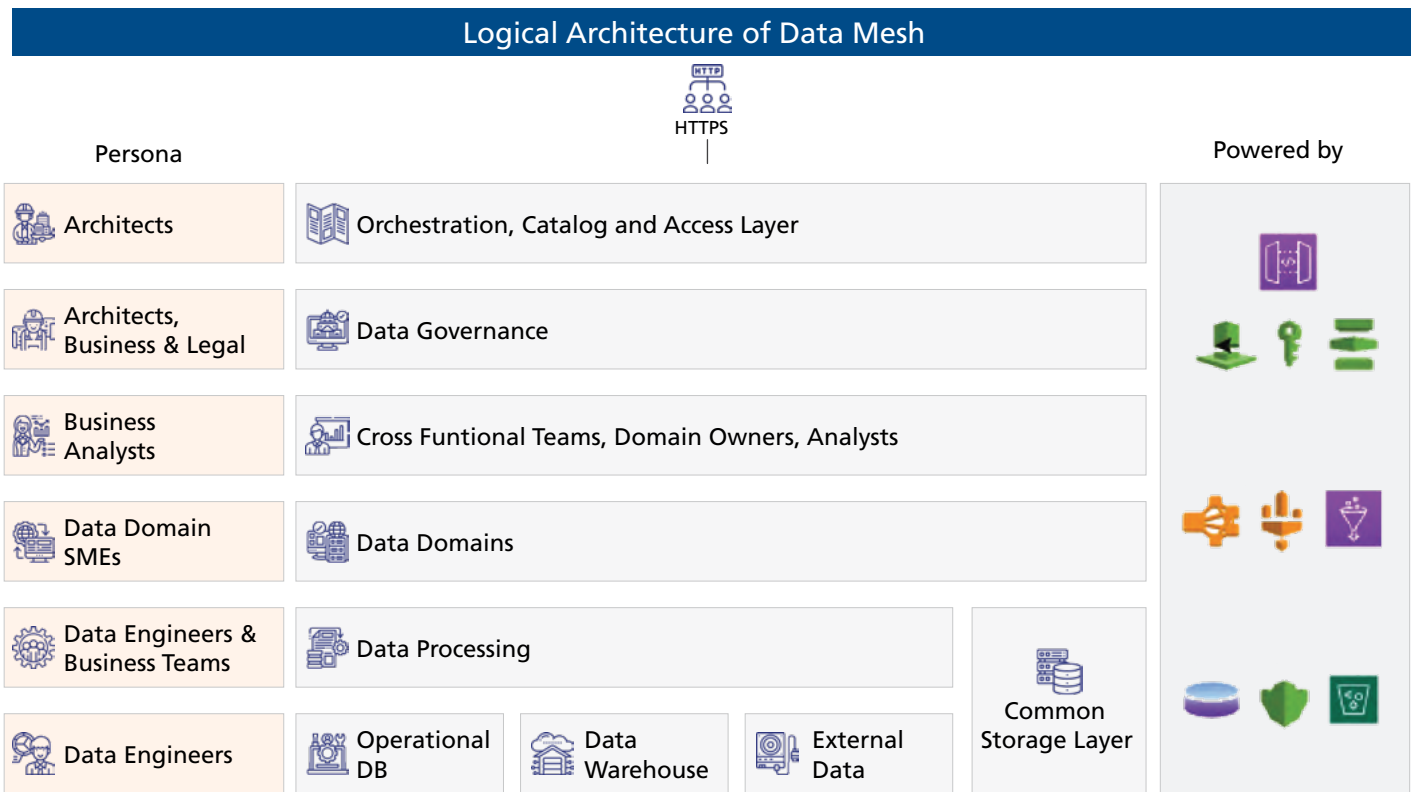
Logical Architecture of Data Mesh

HTTP

HTTPS

Persona

Powered by

Architects

Orchestration, Catalog and Access Layer

Architects, Business & Legal

Data Governance

Business Analysts

Cross Funtional Teams, Domain Owners, Analysts

Data Domain SMEs

Data Domains

Data Engineers & Business Teams

Data Processing

Common Storage Layer

Data Engineers

Operational DB

Data Warehouse

External Data